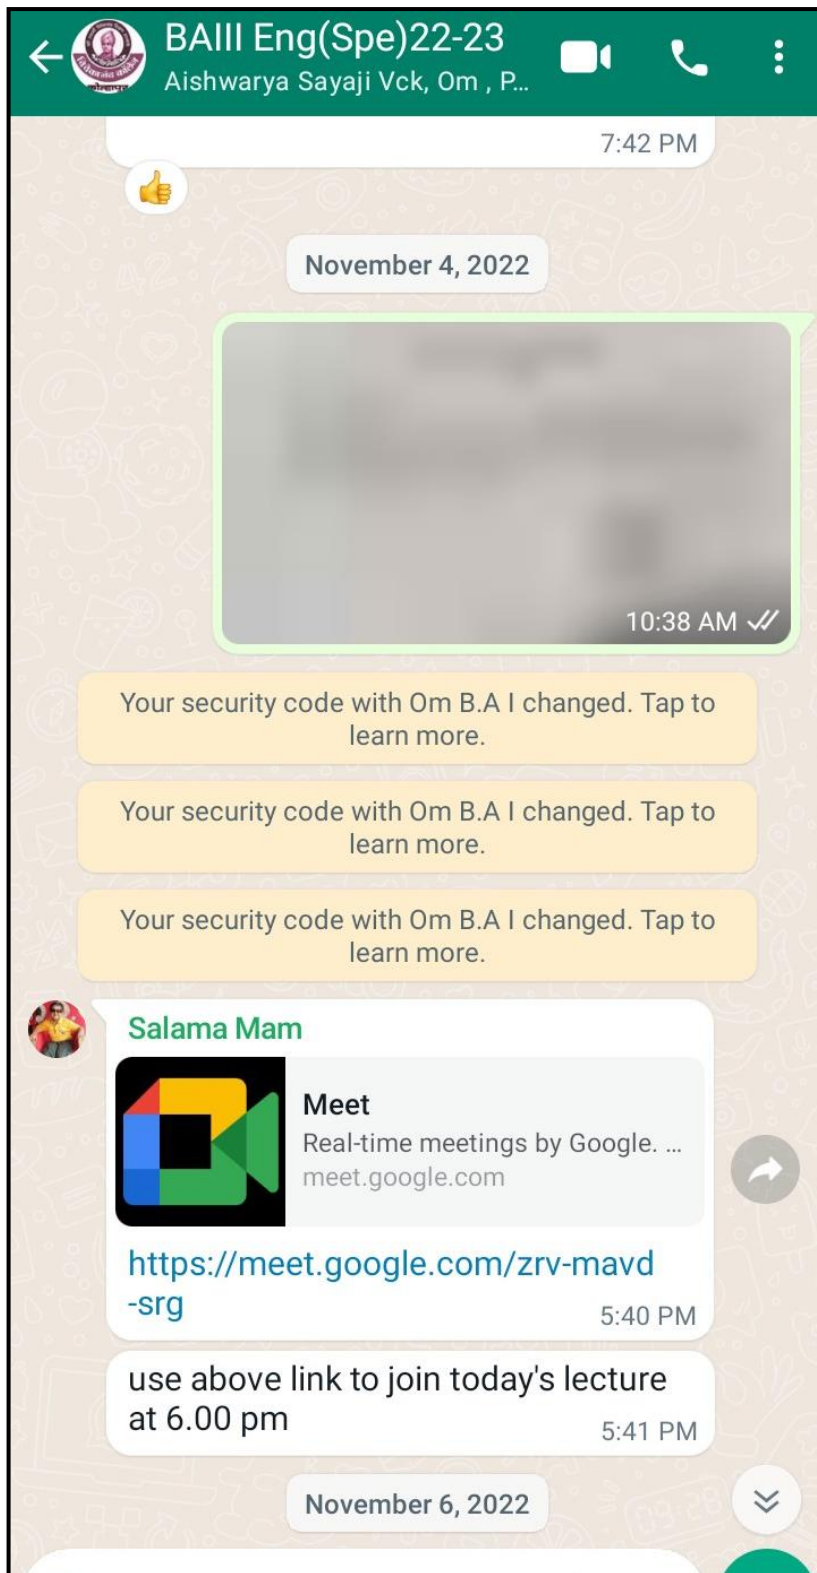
BAIII Eng(Spe)22-23
Aishwarya Sayaji Vck, Om , P...

7:42 PM

November 4, 2022

10:38 AM

Your security code with Om B.A I changed. Tap to learn more.

Your security code with Om B.A I changed. Tap to learn more.

Your security code with Om B.A I changed. Tap to learn more.

Salama Mam

Meet
Real-time meetings by Google. ...
meet.google.com

https://meet.google.com/zrv-mavd-srg
5:40 PM

use above link to join today's lecture at 6.00 pm
5:41 PM

November 6, 2022